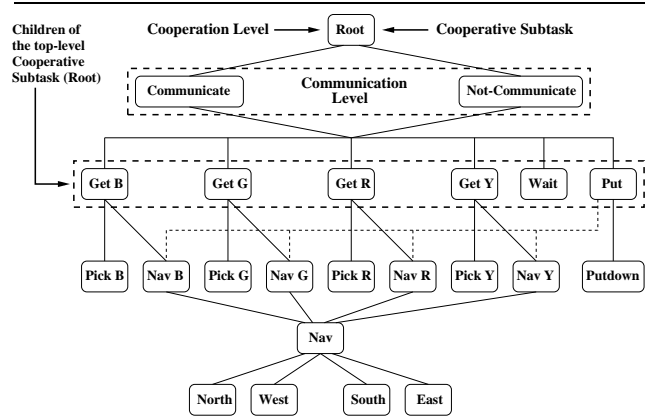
Cooperation Level
Root
Cooperative Subtask

Children of the top-level Cooperative Subtask (Root)

Communicate
Communication Level
Not-Communicate

Get B
Get G
Get R
Get Y
Wait
Put

Pick B
Nav B
Pick G
Nav G
Pick R
Nav R
Pick Y
Nav Y
Putdown

Nav

North
West
South
East